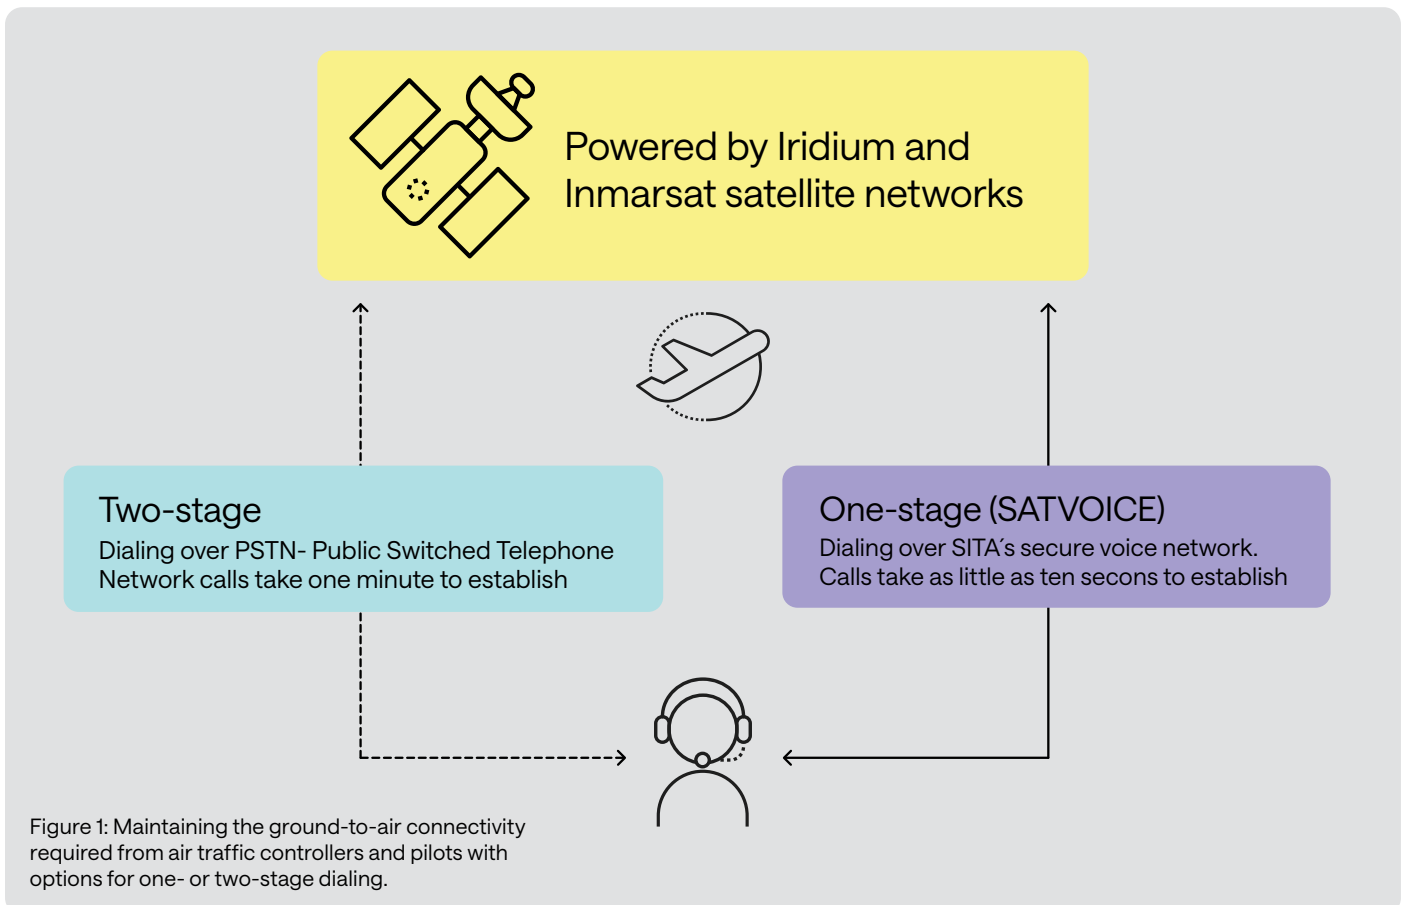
Powered by Iridium and Inmarsat satellite networks

Two-stage
Dialing over PSTN- Public Switched Telephone Network calls take one minute to establish

One-stage (SATVOICE)
Dialing over SITA´s secure voice network. Calls take as little as ten secons to establish

Figure 1: Maintaining the ground-to-air connectivity required from air traffic controllers and pilots with options for one- or two-stage dialing.